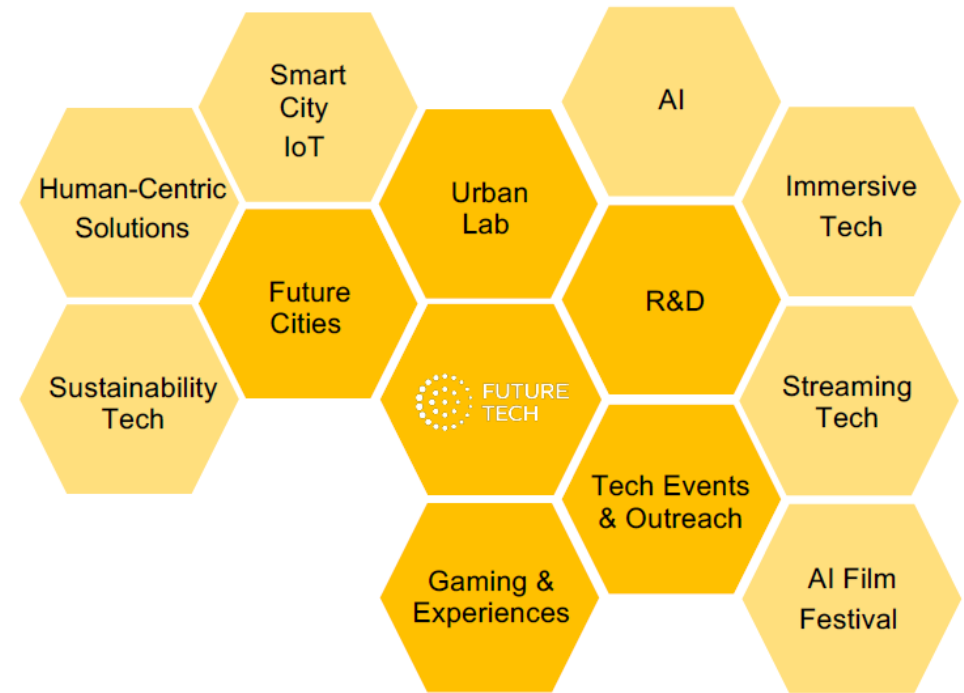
Smart City IoT

AI

Human-Centric Solutions

Urban Lab

Immersive Tech

Future Cities

R&D

Sustainability Tech

FUTURE TECH

Streaming Tech

Tech Events & Outreach

Gaming & Experiences

AI Film Festival